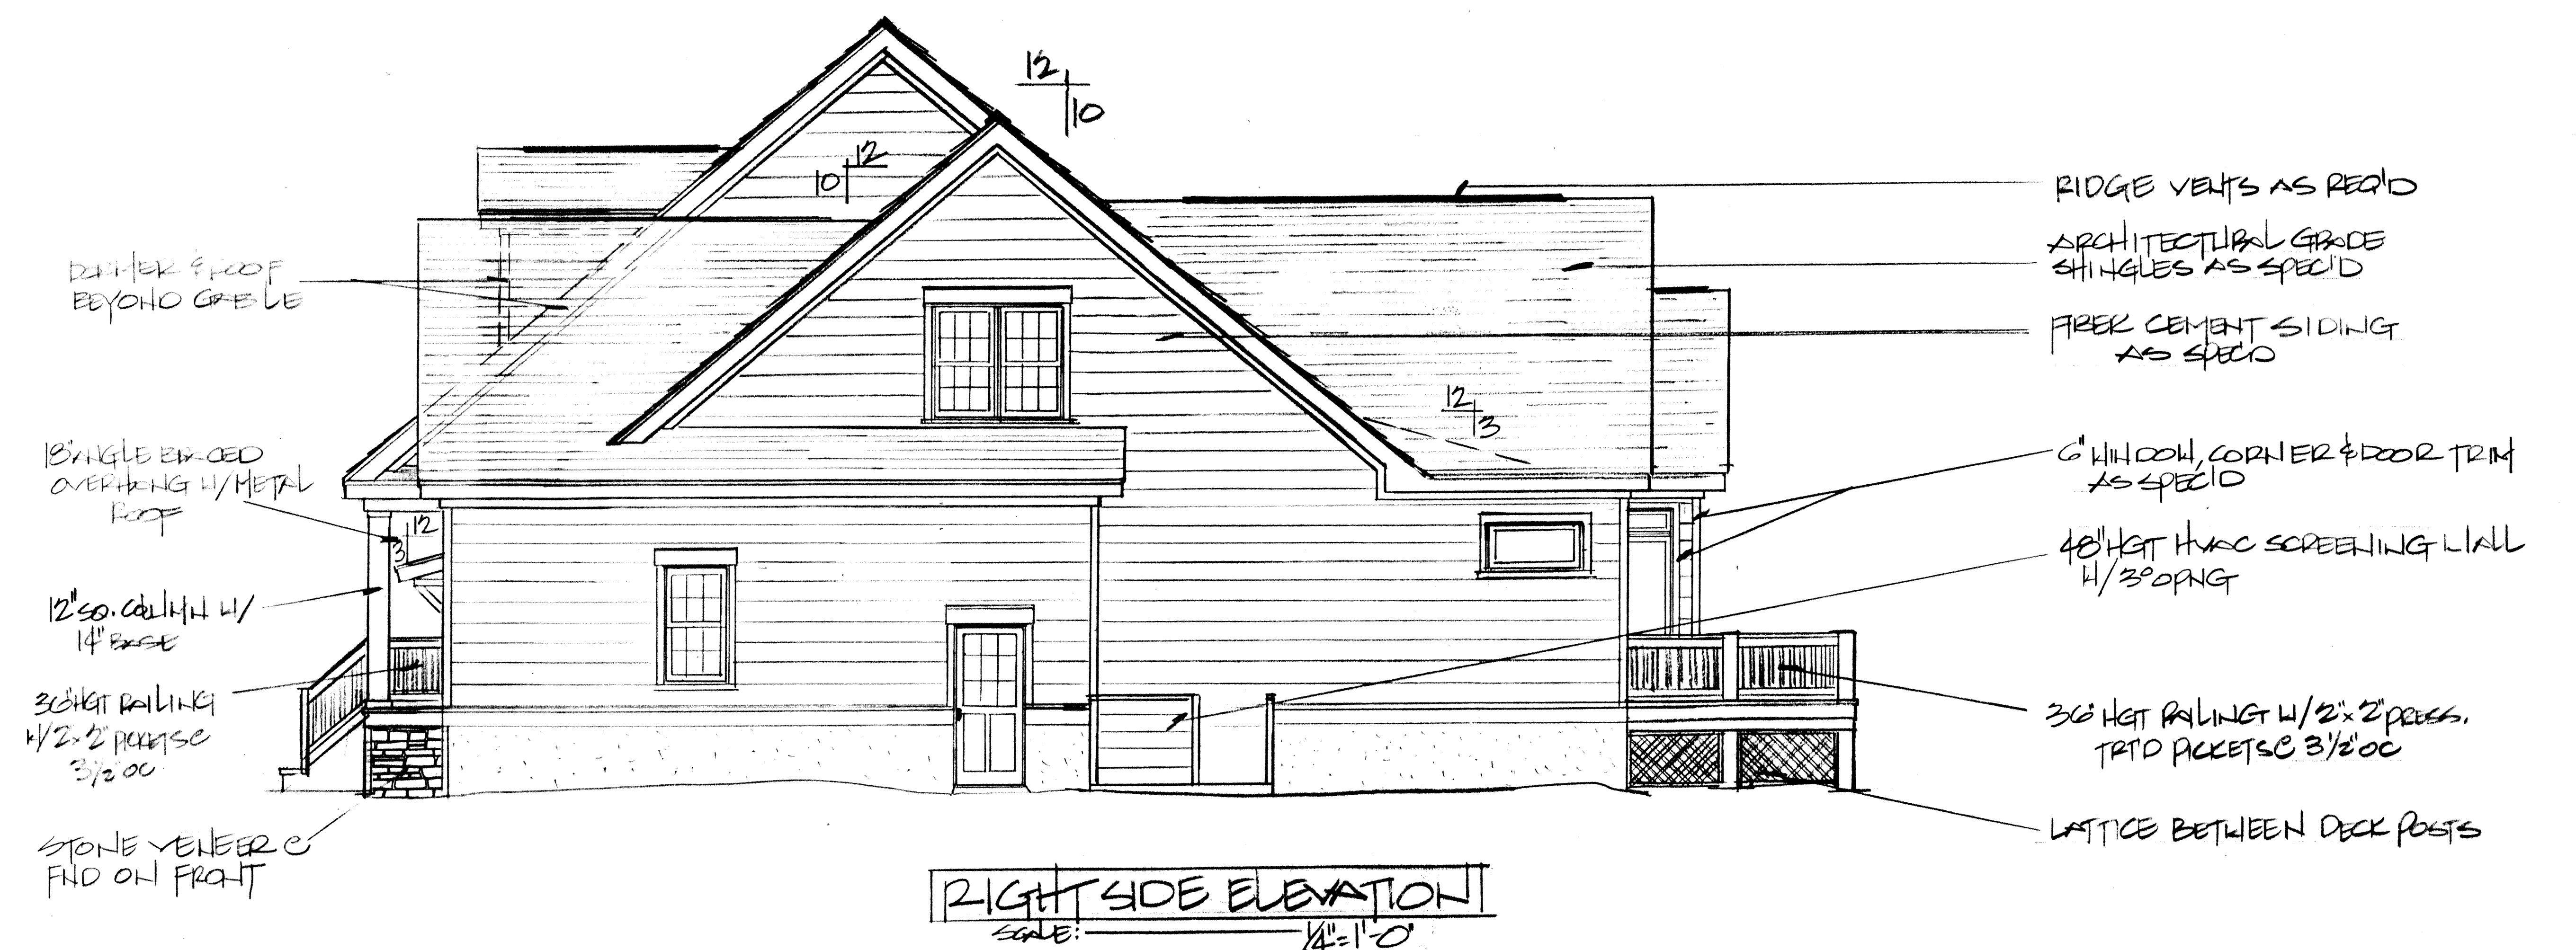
12
10

10
12

RIDGE VENTS AS REQ'D

ARCHITECTURAL GRADE SHINGLES AS SPEC'D

DORMER & ROOF BEYOND GABLE

FIBER CEMENT SIDING AS SPEC'D

12
3

18" SINGLE EAVED OVERHANG W/METAL ROOF

12
3

6" WINDOW, CORNER & DOOR TRIM AS SPEC'D

48" HGT HVAC SCREENING WALL W/3'0" OPNG

12" SQ. COLUMN W/ 14" BASE

30" HGT RAILING W/2"x2" PICKETS @ 3½" OC

36" HGT RAILING W/2"x2" PRESS. TRT'D PICKETS @ 3½" OC

STONE VENEER @ FND ON FRONT

LATTICE BETWEEN DECK POSTS

RIGHT SIDE ELEVATION
SCALE: ¼"=1'-0"